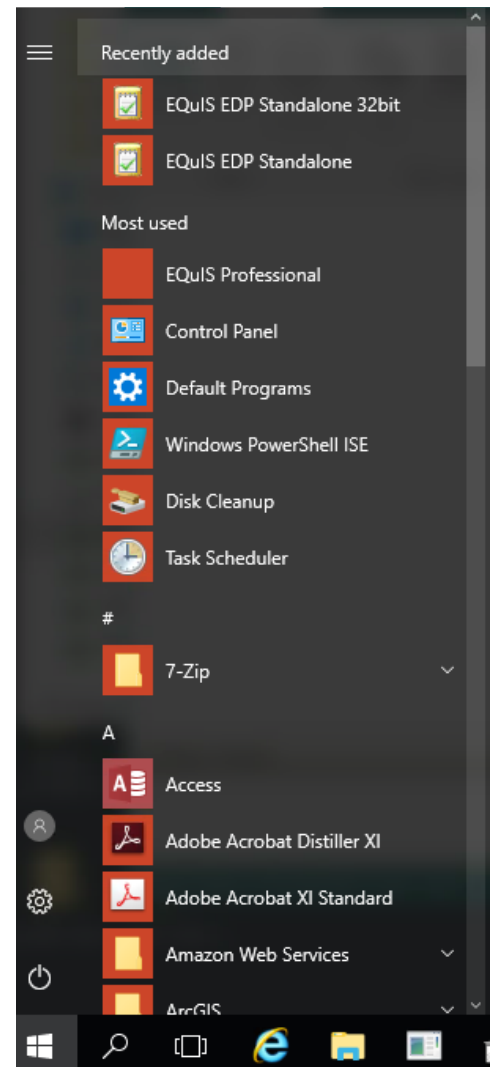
Recently added

EQuIS EDP Standalone 32bit

EQuIS EDP Standalone

Most used

EQuIS Professional

Control Panel

Default Programs

Windows PowerShell ISE

Disk Cleanup

Task Scheduler

#

7-Zip

A

Access

Adobe Acrobat Distiller XI

Adobe Acrobat XI Standard

Amazon Web Services

ArcGIS